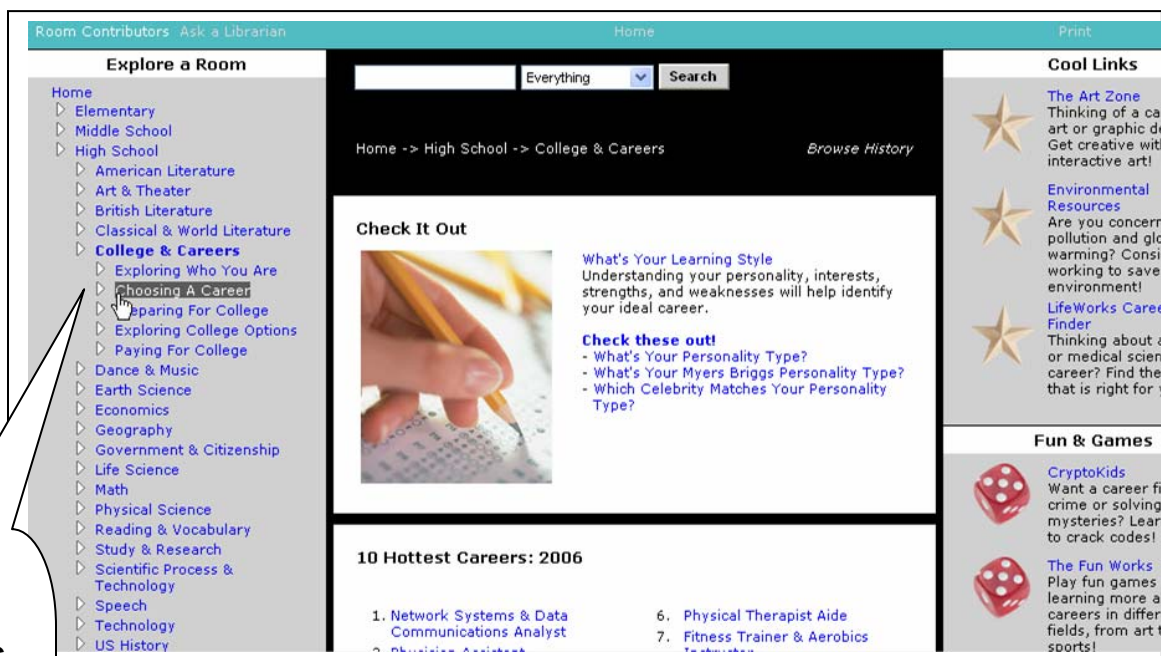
Room Contributors Ask a Librarian Home Print

Explore a Room

Home
Elementary
Middle School
High School
American Literature
Art & Theater
British Literature
Classical & World Literature
College & Careers
Exploring Who You Are
Choosing A Career
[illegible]eparing For College
Exploring College Options
Paying For College
Dance & Music
Earth Science
Economics
Geography
Government & Citizenship
Life Science
Math
Physical Science
Reading & Vocabulary
Study & Research
Scientific Process & Technology
Speech
Technology
US History

Everything Search

Home -> High School -> College & Careers

Browse History

Check It Out

What's Your Learning Style
Understanding your personality, interests, strengths, and weaknesses will help identify your ideal career.

Check these out!
- What's Your Personality Type?
- What's Your Myers Briggs Personality Type?
- Which Celebrity Matches Your Personality Type?

10 Hottest Careers: 2006

1. Network Systems & Data Communications Analyst
2. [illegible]
6. Physical Therapist Aide
7. Fitness Trainer & Aerobics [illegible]

Cool Links

The Art Zone
Thinking of a ca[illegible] art or graphic de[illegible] Get creative wit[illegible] interactive art!

Environmental Resources
Are you concern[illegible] pollution and glo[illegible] warming? Consi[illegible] working to save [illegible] environment!

LifeWorks Caree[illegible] Finder
Thinking about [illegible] or medical scien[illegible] career? Find the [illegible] that is right for y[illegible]

Fun & Games

CryptoKids
Want a career fi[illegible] crime or solving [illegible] mysteries? Lear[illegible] to crack codes!

The Fun Works
Play fun games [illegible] learning more a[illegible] careers in differ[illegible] fields, from art t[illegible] sports!